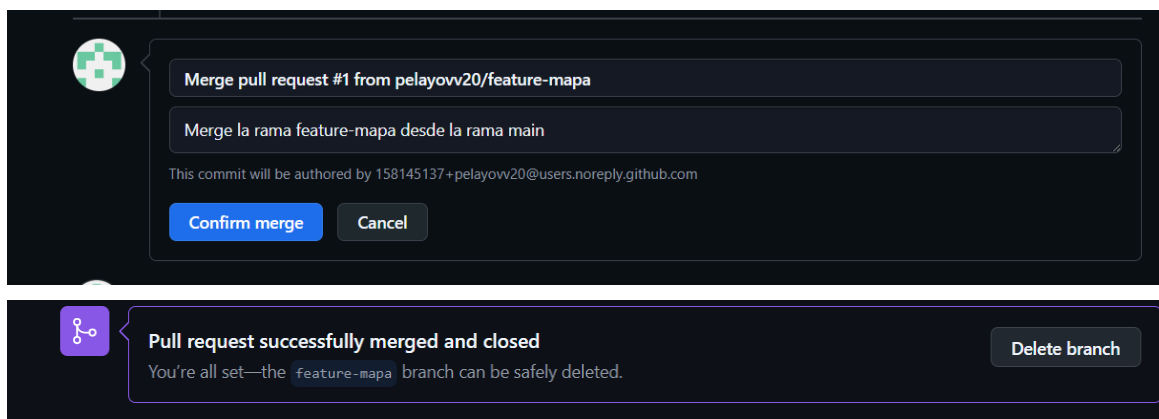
Merge pull request #1 from pelayovv20/feature-mapa

Merge la rama feature-mapa desde la rama main

This commit will be authored by 158145137+pelayovv20@users.noreply.github.com

Confirm merge

Cancel

Pull request successfully merged and closed

You're all set—the feature-mapa branch can be safely deleted.

Delete branch